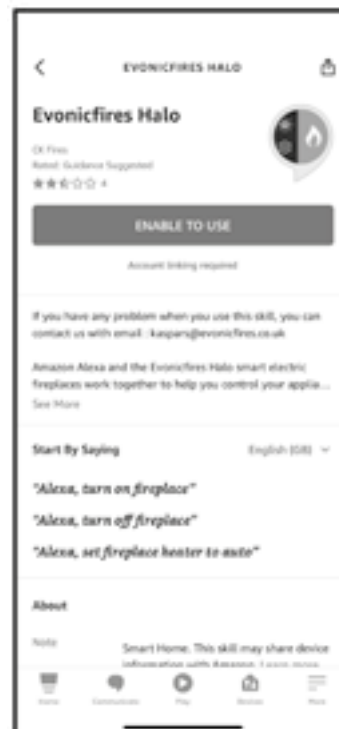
EVONICFIRES HALO

Evonicfires Halo

CK Fires
Rated: Guidance Suggested
4

ENABLE TO USE

Account linking required

If you have any problem when you use this skill, you can contact us with email : kaspars@evonicfires.co.uk

Amazon Alexa and the Evonicfires Halo smart electric fireplaces work together to help you control your applia...
See More

Start By Saying
English (GB)

"Alexa, turn on fireplace"

"Alexa, turn off fireplace"

"Alexa, set fireplace heater to auto"

About

Note

Smart Home. This skill may share device information with Amazon. Learn more

Home
Communicate
Play
Devices
More